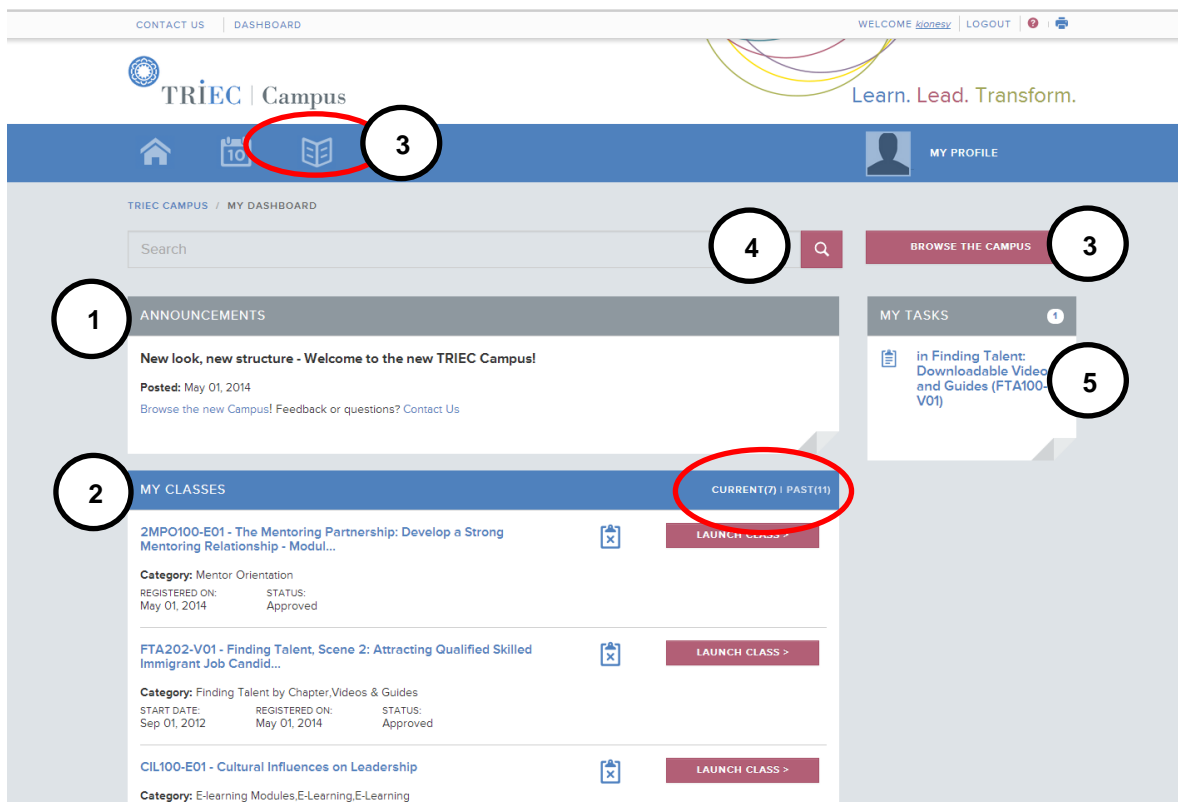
CONTACT US | DASHBOARD

WELCOME kjonesy | LOGOUT

TRIEC | Campus

Learn. Lead. Transform.

10

3

MY PROFILE

TRIEC CAMPUS / MY DASHBOARD

Search

4

BROWSE THE CAMPUS

3

1

ANNOUNCEMENTS

New look, new structure - Welcome to the new TRIEC Campus!

Posted: May 01, 2014

Browse the new Campus! Feedback or questions? Contact Us

MY TASKS 1

in Finding Talent: Downloadable Video and Guides (FTA100-V01)

5

2

MY CLASSES

CURRENT(7) | PAST(11)

2MPO100-E01 - The Mentoring Partnership: Develop a Strong Mentoring Relationship - Modul...

LAUNCH CLASS >

Category: Mentor Orientation

REGISTERED ON: May 01, 2014

STATUS: Approved

FTA202-V01 - Finding Talent, Scene 2: Attracting Qualified Skilled Immigrant Job Candid...

LAUNCH CLASS >

Category: Finding Talent by Chapter,Videos & Guides

START DATE: Sep 01, 2012

REGISTERED ON: May 01, 2014

STATUS: Approved

CIL100-E01 - Cultural Influences on Leadership

LAUNCH CLASS >

Category: E-learning Modules,E-Learning,E-Learning